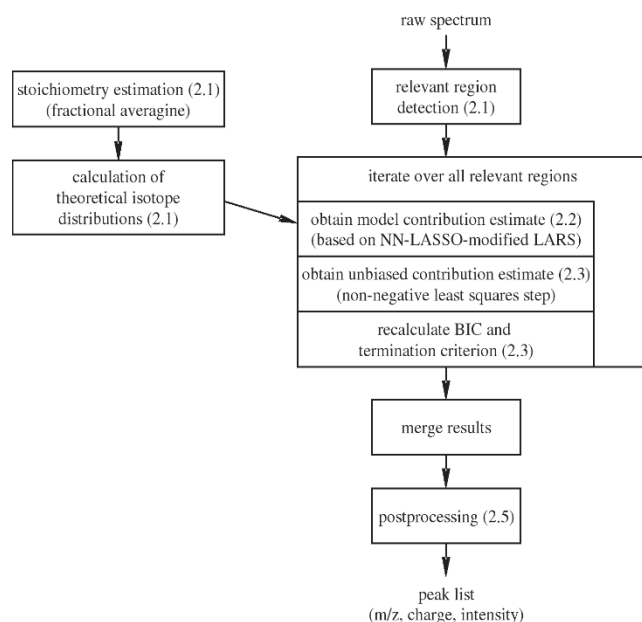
raw spectrum

stoichiometry estimation (2.1)
(fractional averagine)

relevant region detection (2.1)

calculation of theoretical isotope distributions (2.1)

iterate over all relevant regions

obtain model contribution estimate (2.2)
(based on NN-LASSO-modified LARS)

obtain unbiased contribution estimate (2.3)
(non-negative least squares step)

recalculate BIC and termination criterion (2.3)

merge results

postprocessing (2.5)

peak list
(m/z, charge, intensity)